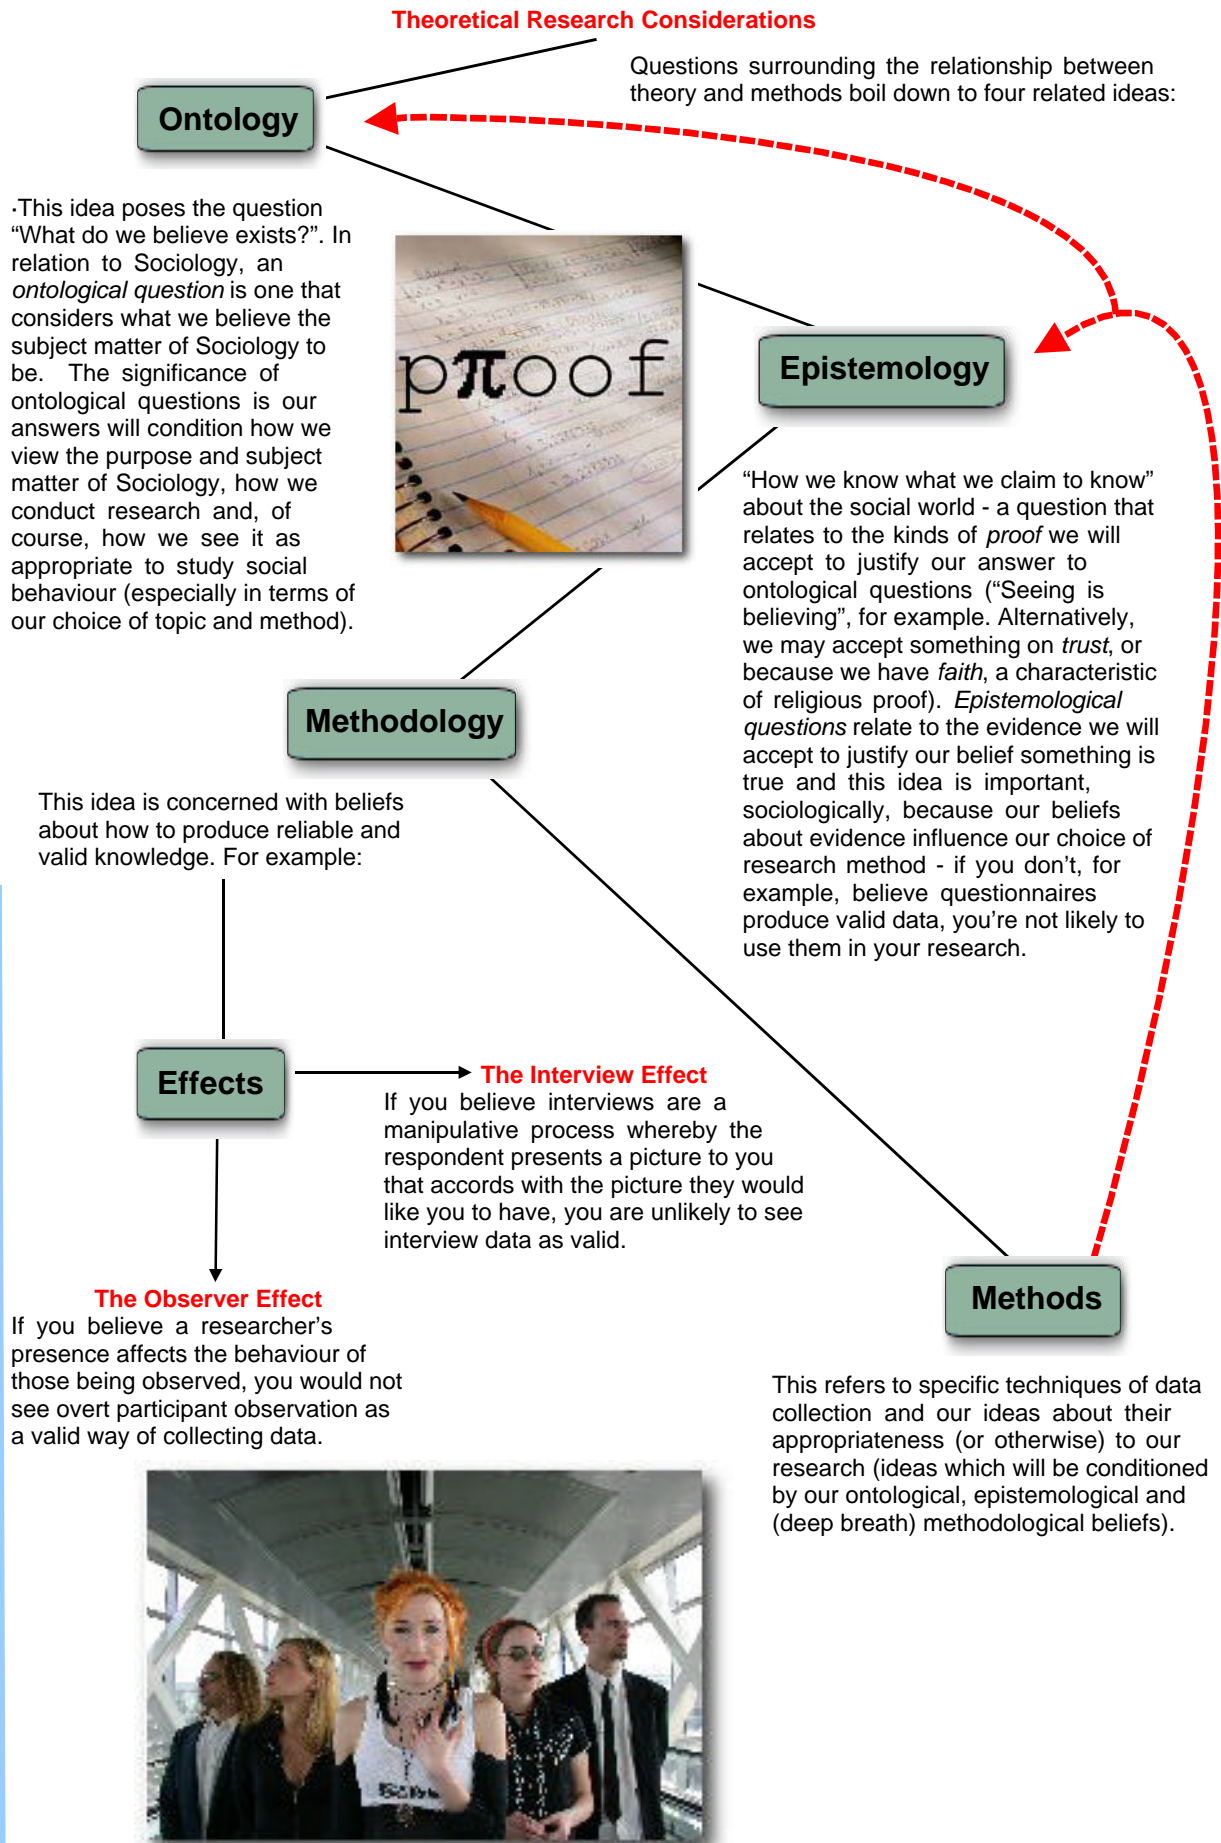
Theoretical Research Considerations

Questions surrounding the relationship between theory and methods boil down to four related ideas:

Ontology

·This idea poses the question "What do we believe exists?". In relation to Sociology, an *ontological question* is one that considers what we believe the subject matter of Sociology to be. The significance of ontological questions is our answers will condition how we view the purpose and subject matter of Sociology, how we conduct research and, of course, how we see it as appropriate to study social behaviour (especially in terms of our choice of topic and method).

pπoof

Epistemology

"How we know what we claim to know" about the social world - a question that relates to the kinds of *proof* we will accept to justify our answer to ontological questions ("Seeing is believing", for example. Alternatively, we may accept something on *trust*, or because we have *faith*, a characteristic of religious proof). *Epistemological questions* relate to the evidence we will accept to justify our belief something is true and this idea is important, sociologically, because our beliefs about evidence influence our choice of research method - if you don't, for example, believe questionnaires produce valid data, you're not likely to use them in your research.

Methodology

This idea is concerned with beliefs about how to produce reliable and valid knowledge. For example:

Effects

The Interview Effect
If you believe interviews are a manipulative process whereby the respondent presents a picture to you that accords with the picture they would like you to have, you are unlikely to see interview data as valid.

The Observer Effect
If you believe a researcher's presence affects the behaviour of those being observed, you would not see overt participant observation as a valid way of collecting data.

Methods

This refers to specific techniques of data collection and our ideas about their appropriateness (or otherwise) to our research (ideas which will be conditioned by our ontological, epistemological and (deep breath) methodological beliefs).